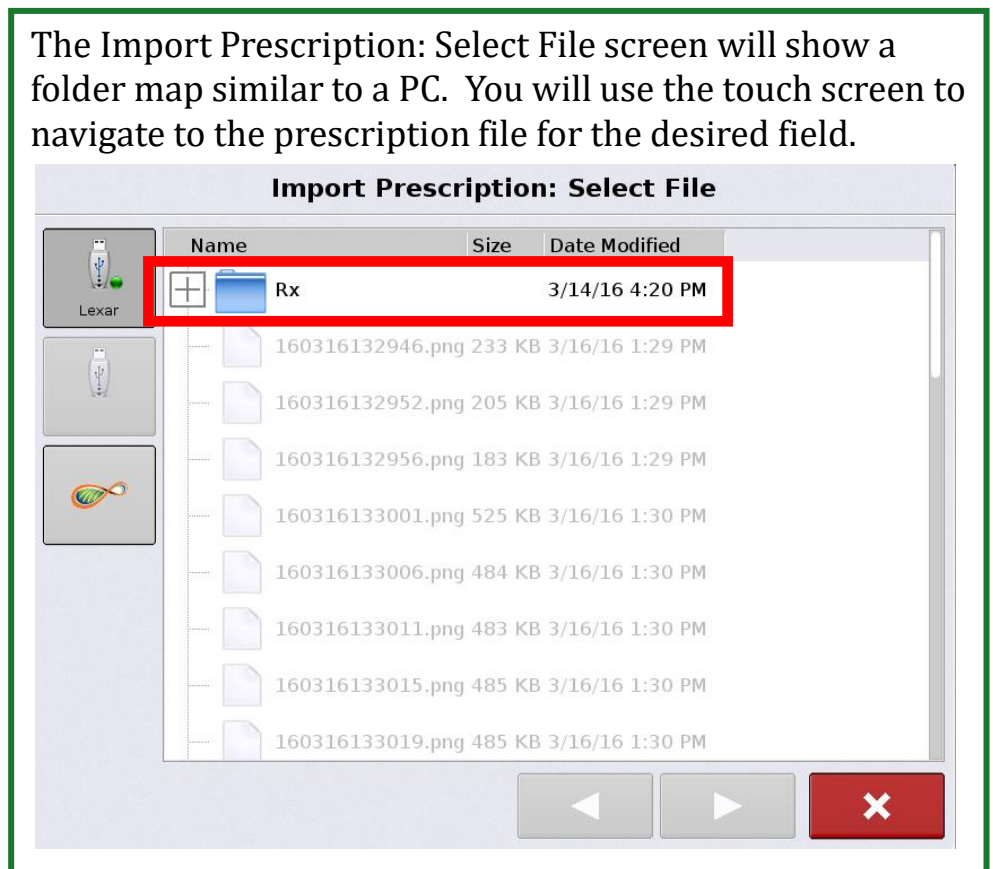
The Import Prescription: Select File screen will show a folder map similar to a PC. You will use the touch screen to navigate to the prescription file for the desired field.

Import Prescription: Select File

Lexar

| Name | Size | Date Modified |
|---|---|---|
| Rx | | 3/14/16 4:20 PM |
| 160316132946.png | 233 KB | 3/16/16 1:29 PM |
| 160316132952.png | 205 KB | 3/16/16 1:29 PM |
| 160316132956.png | 183 KB | 3/16/16 1:29 PM |
| 160316133001.png | 525 KB | 3/16/16 1:30 PM |
| 160316133006.png | 484 KB | 3/16/16 1:30 PM |
| 160316133011.png | 483 KB | 3/16/16 1:30 PM |
| 160316133015.png | 485 KB | 3/16/16 1:30 PM |
| 160316133019.png | 485 KB | 3/16/16 1:30 PM |